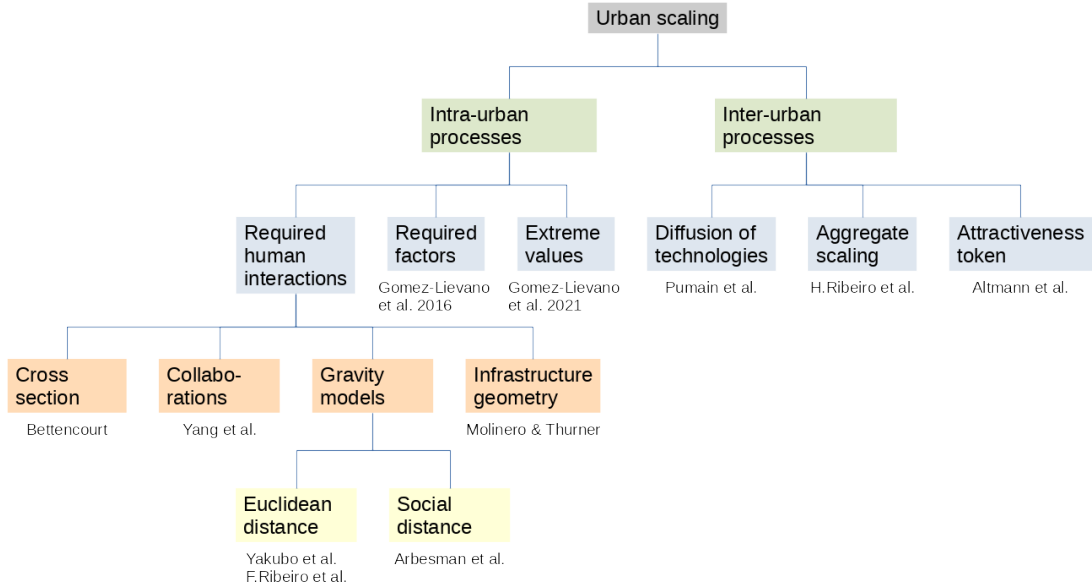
Urban scaling

Intra-urban processes

Inter-urban processes

Required human interactions

Required factors
Gomez-Lievano et al. 2016

Extreme values
Gomez-Lievano et al. 2021

Diffusion of technologies
Pumain et al.

Aggregate scaling
H.Ribeiro et al.

Attractiveness token
Altmann et al.

Cross section
Bettencourt

Collaborations
Yang et al.

Gravity models

Infrastructure geometry
Molinero & Thurner

Euclidean distance
Yakubo et al.
F.Ribeiro et al.

Social distance
Arbesman et al.